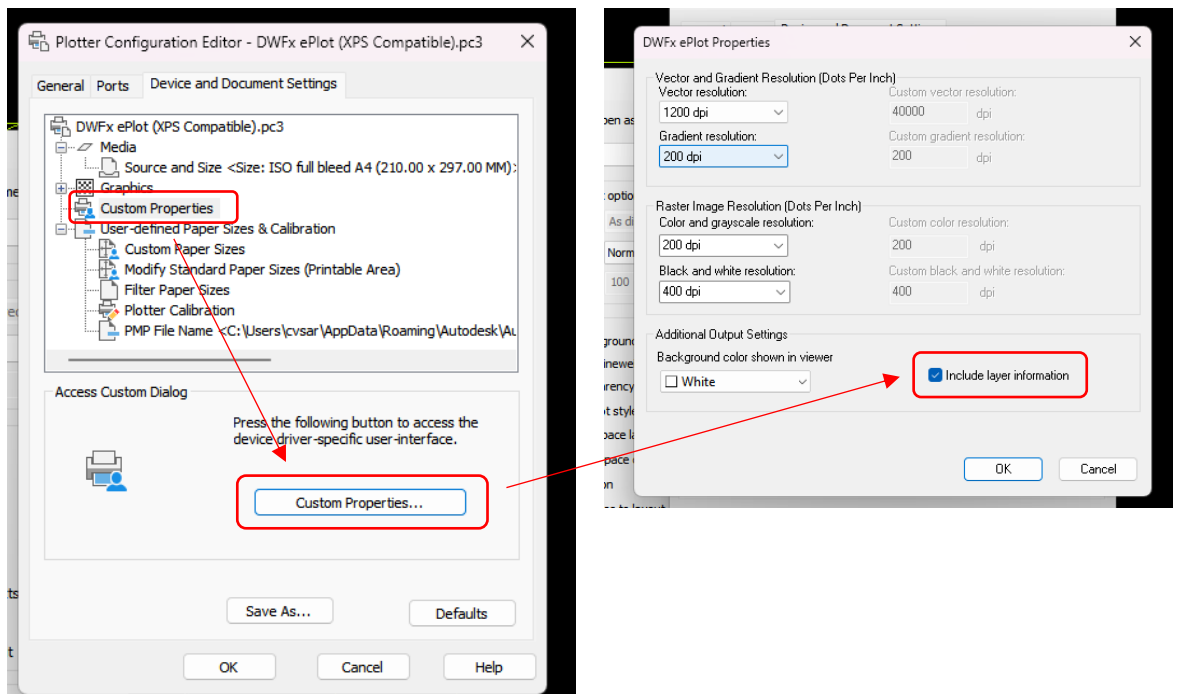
Plotter Configuration Editor - DWFx ePlot (XPS Compatible).pc3

General | Ports | Device and Document Settings

DWFx ePlot (XPS Compatible).pc3
Media
Source and Size <Size: ISO full bleed A4 (210.00 x 297.00 MM):
Graphics
Custom Properties
User-defined Paper Sizes & Calibration
Custom Paper Sizes
Modify Standard Paper Sizes (Printable Area)
Filter Paper Sizes
Plotter Calibration
PMP File Name <C:\Users\cvsar\AppData\Roaming\Autodesk\Au

Access Custom Dialog
Press the following button to access the device driver-specific user-interface.
Custom Properties...

Save As... | Defaults
OK | Cancel | Help

DWFx ePlot Properties

Vector and Gradient Resolution (Dots Per Inch)
Vector resolution:
1200 dpi
Custom vector resolution:
40000 dpi
Gradient resolution:
200 dpi
Custom gradient resolution:
200 dpi

Raster Image Resolution (Dots Per Inch)
Color and grayscale resolution:
200 dpi
Custom color resolution:
200 dpi
Black and white resolution:
400 dpi
Custom black and white resolution:
400 dpi

Additional Output Settings
Background color shown in viewer
White
Include layer information

OK | Cancel